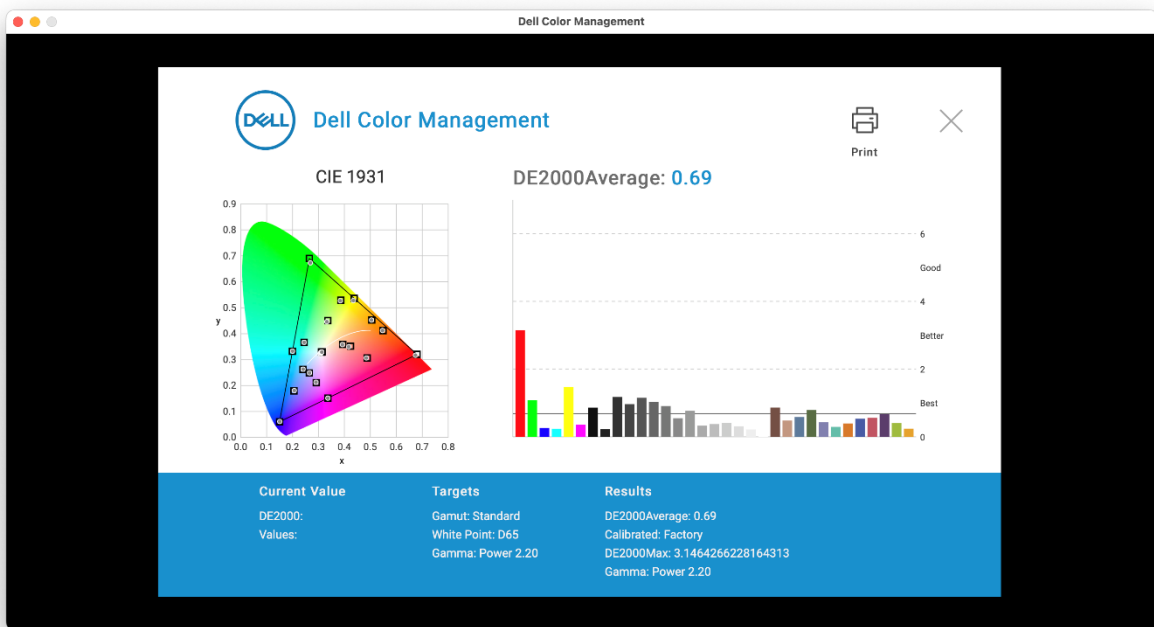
Dell Color Management

DELL Dell Color Management

Print

CIE 1931

0.9
0.8
0.7
0.6
0.5
y
0.4
0.3
0.2
0.1
0.0
0.0 0.1 0.2 0.3 0.4 0.5 0.6 0.7 0.8
x

DE2000Average: 0.69

6
Good
4
Better
2
Best
0

Current Value
DE2000:
Values:

Targets
Gamut: Standard
White Point: D65
Gamma: Power 2.20

Results
DE2000Average: 0.69
Calibrated: Factory
DE2000Max: 3.1464266228164313
Gamma: Power 2.20